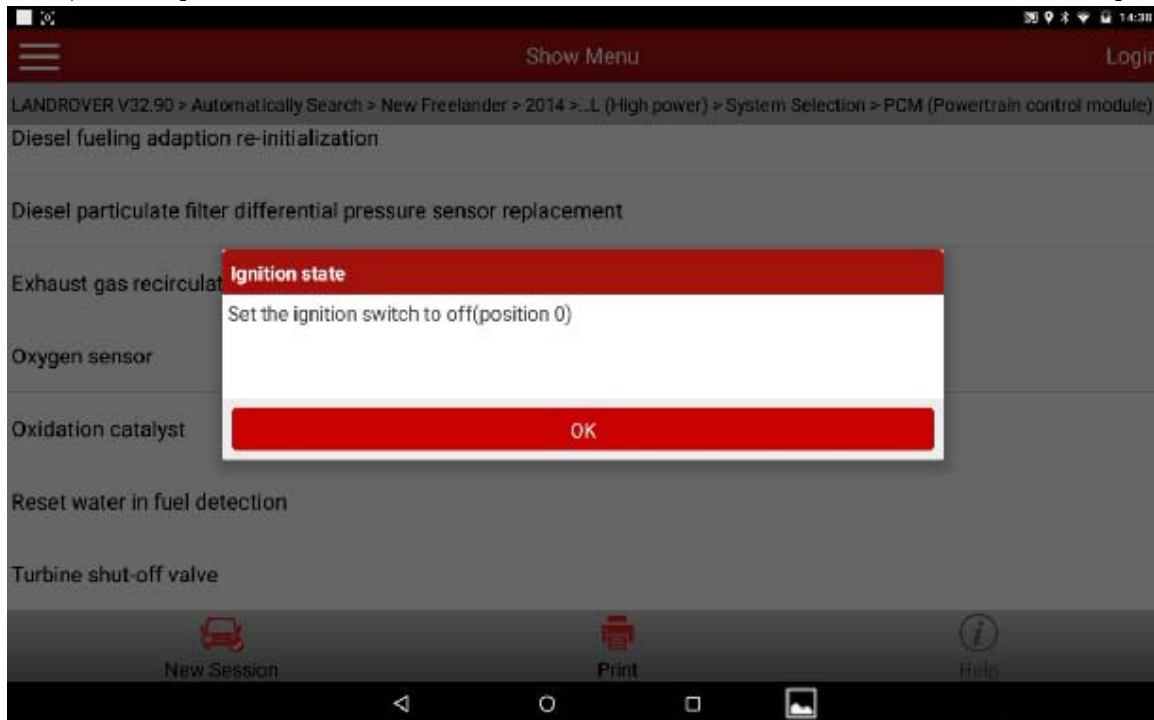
14:38

Show Menu

Login

LANDROVER V32.90 > Automatically Search > New Freelander > 2014 >...L (High power) > System Selection > PCM (Powertrain control module)

Diesel fueling adaption re-initialization

Diesel particulate filter differential pressure sensor replacement

Exhaust gas recirculat

Ignition state

Set the ignition switch to off(position 0)

OK

Oxygen sensor

Oxidation catalyst

Reset water in fuel detection

Turbine shut-off valve

New Session

Print

Help